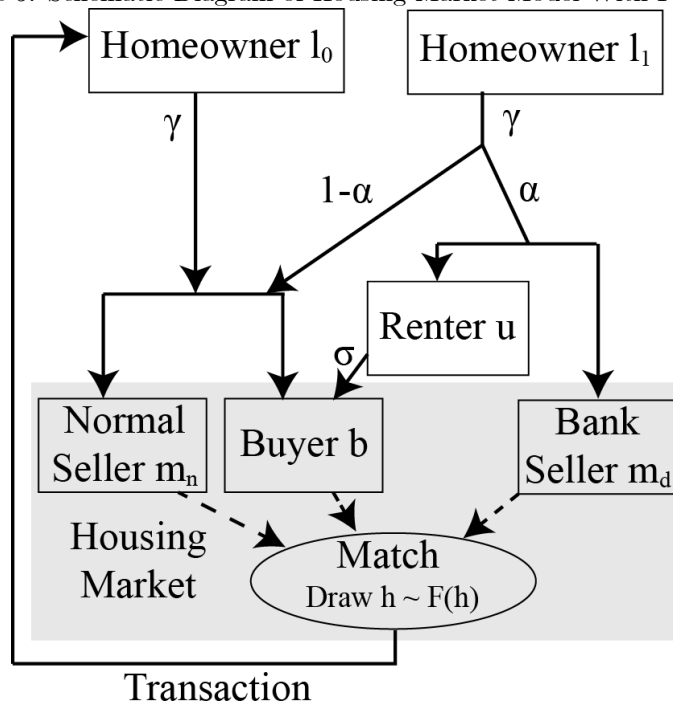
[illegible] Schematic Diagram of Housing Market Model With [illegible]

Homeowner $l_0$

Homeowner $l_1$

$\gamma$

$\gamma$

$1-\alpha$

$\alpha$

Renter u

$\sigma$

Normal Seller $m_n$

Buyer b

Bank Seller $m_d$

Housing Market

Match
Draw $h \sim F(h)$

Transaction